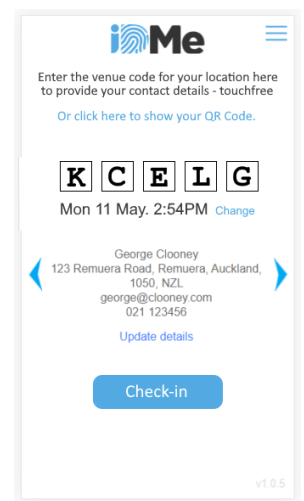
iMe

Enter the venue code for your location here to provide your contact details - touchfree

Or click here to show your QR Code.

K C E L G

Mon 11 May. 2:54PM Change

George Clooney
123 Remuera Road, Remuera, Auckland, 1050, NZL
george@clooney.com
021 123456

Update details

Check-in

v1.0.5